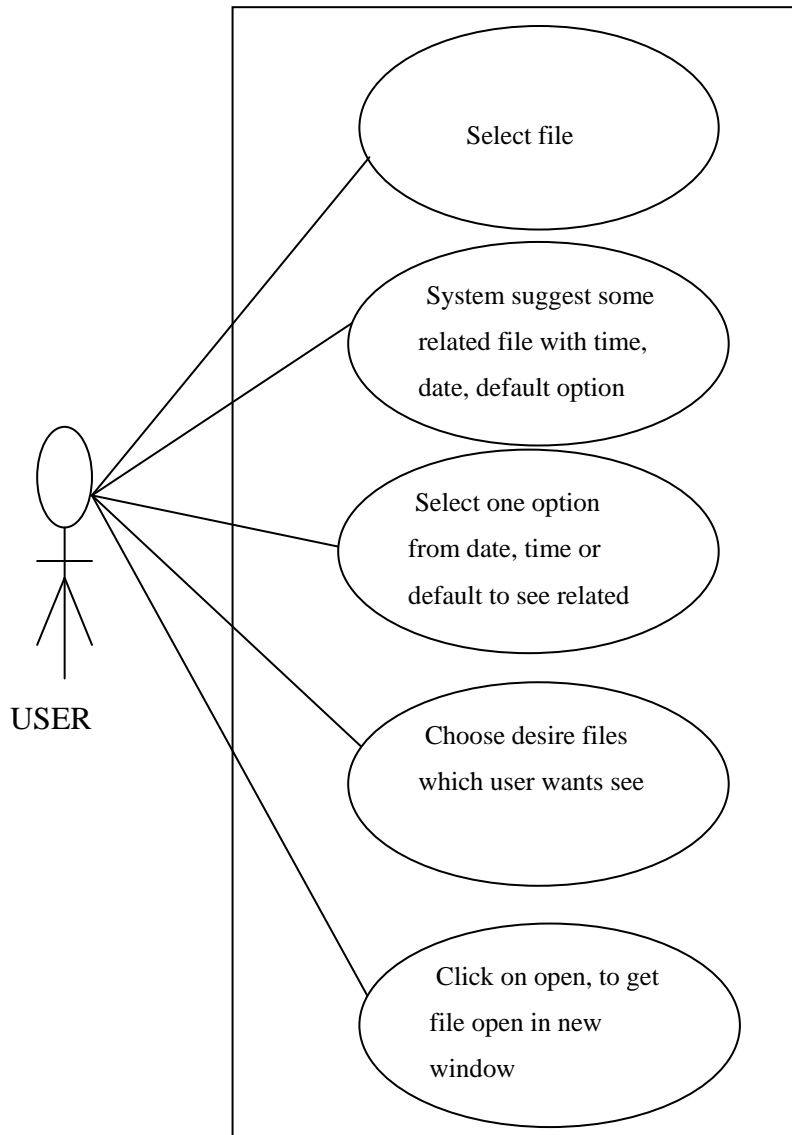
Select file

System suggest some related file with time, date, default option

Select one option from date, time or default to see related

Choose desire files which user wants see

Click on open, to get file open in new window

USER